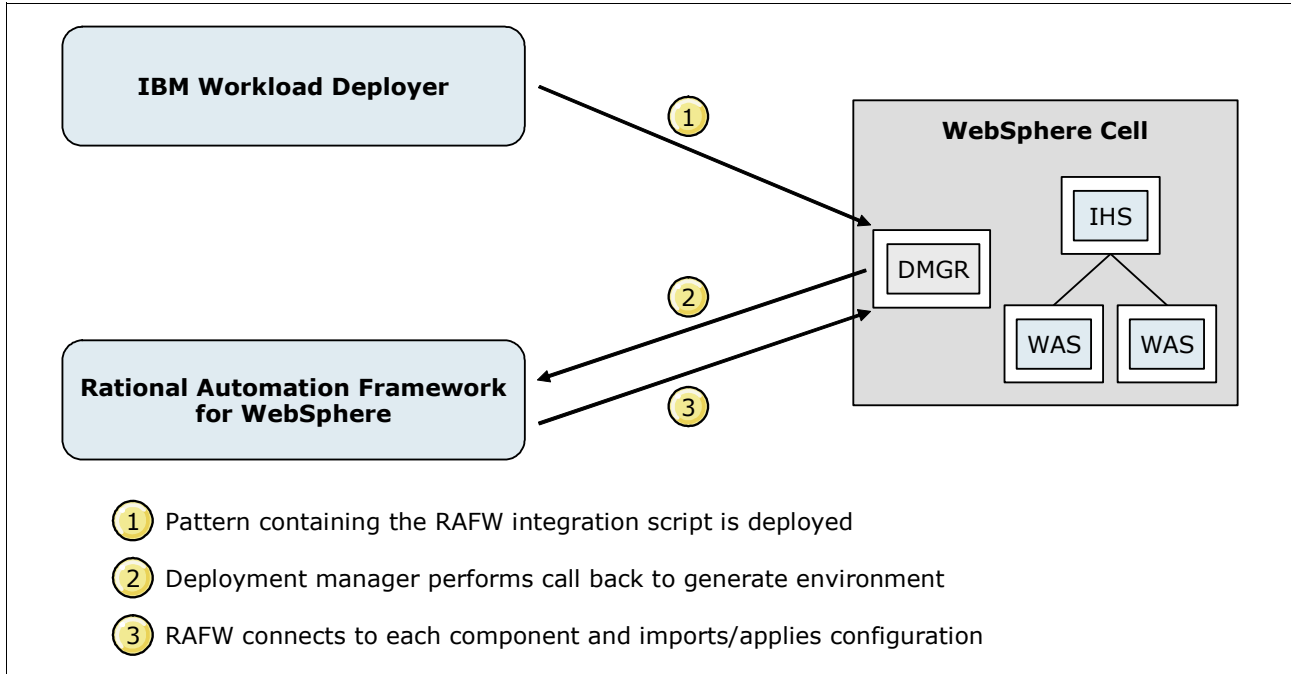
IBM Workload Deployer

1

WebSphere Cell

IHS

DMGR

2

WAS

WAS

Rational Automation Framework for WebSphere

3

1 Pattern containing the RAFW integration script is deployed

2 Deployment manager performs call back to generate environment

3 RAFW connects to each component and imports/applies configuration